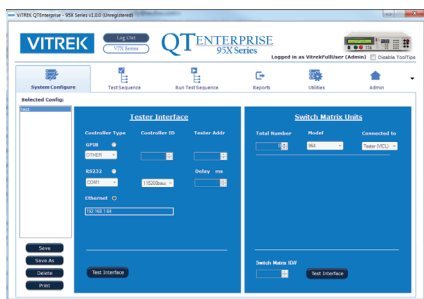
VITREK QTEnterprise - 95X Series v1.0.0 (Unregistered)

VITREK

Log Out

VTX Series

QTENTERPRISE
95X Series

Logged in as VitrekFullUser (Admin) Disable ToolTips

System Configure

Test Sequence

Run Test Sequence

Reports

Utilities

Admin

Selected Config:

Tester Interface

Controller Type

Controller ID

Tester Addr

GPIB

OTHER

RS232

Delay ms

COM1

115200bau

Ethernet

192.168.1.68

Test Interface

Switch Matrix Units

Total Number

Model

Connected to

0

964

Tester (MCU)

Switch Matrix ID#

Test Interface

Save

Save As

Delete

Print